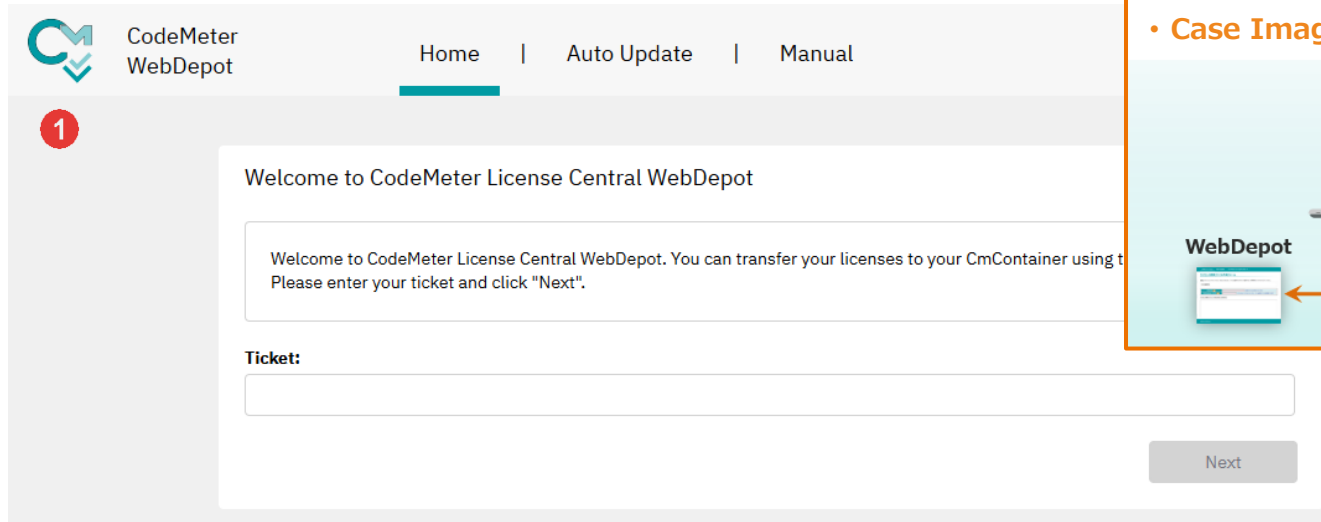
CodeMeter WebDepot

Home | Auto Update | Manual

・Case Imag

1

Welcome to CodeMeter License Central WebDepot

Welcome to CodeMeter License Central WebDepot. You can transfer your licenses to your CmContainer using t
Please enter your ticket and click "Next".

WebDepot

Ticket:

Next